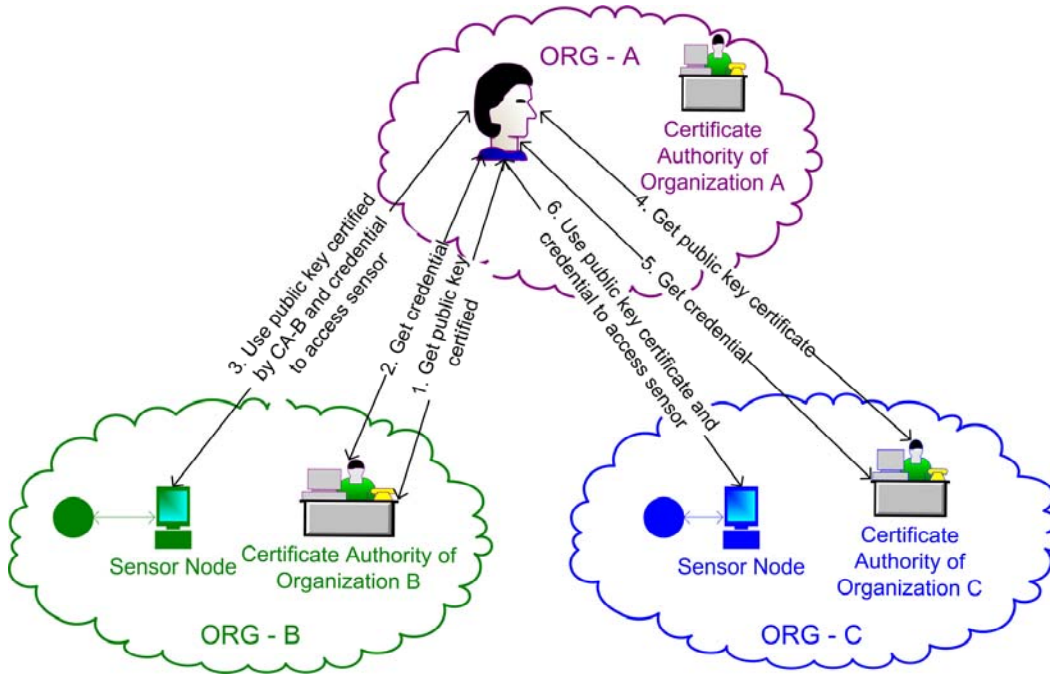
ORG - A

Certificate Authority of Organization A

3. Use public key certified by CA-B and credential to access sensor

2. Get credential

1. Get public key certified

6. Use public key certificate and credential to access sensor

5. Get credential

4. Get public key certificate

Sensor Node

Certificate Authority of Organization B

ORG - B

Sensor Node

Certificate Authority of Organization C

ORG - C